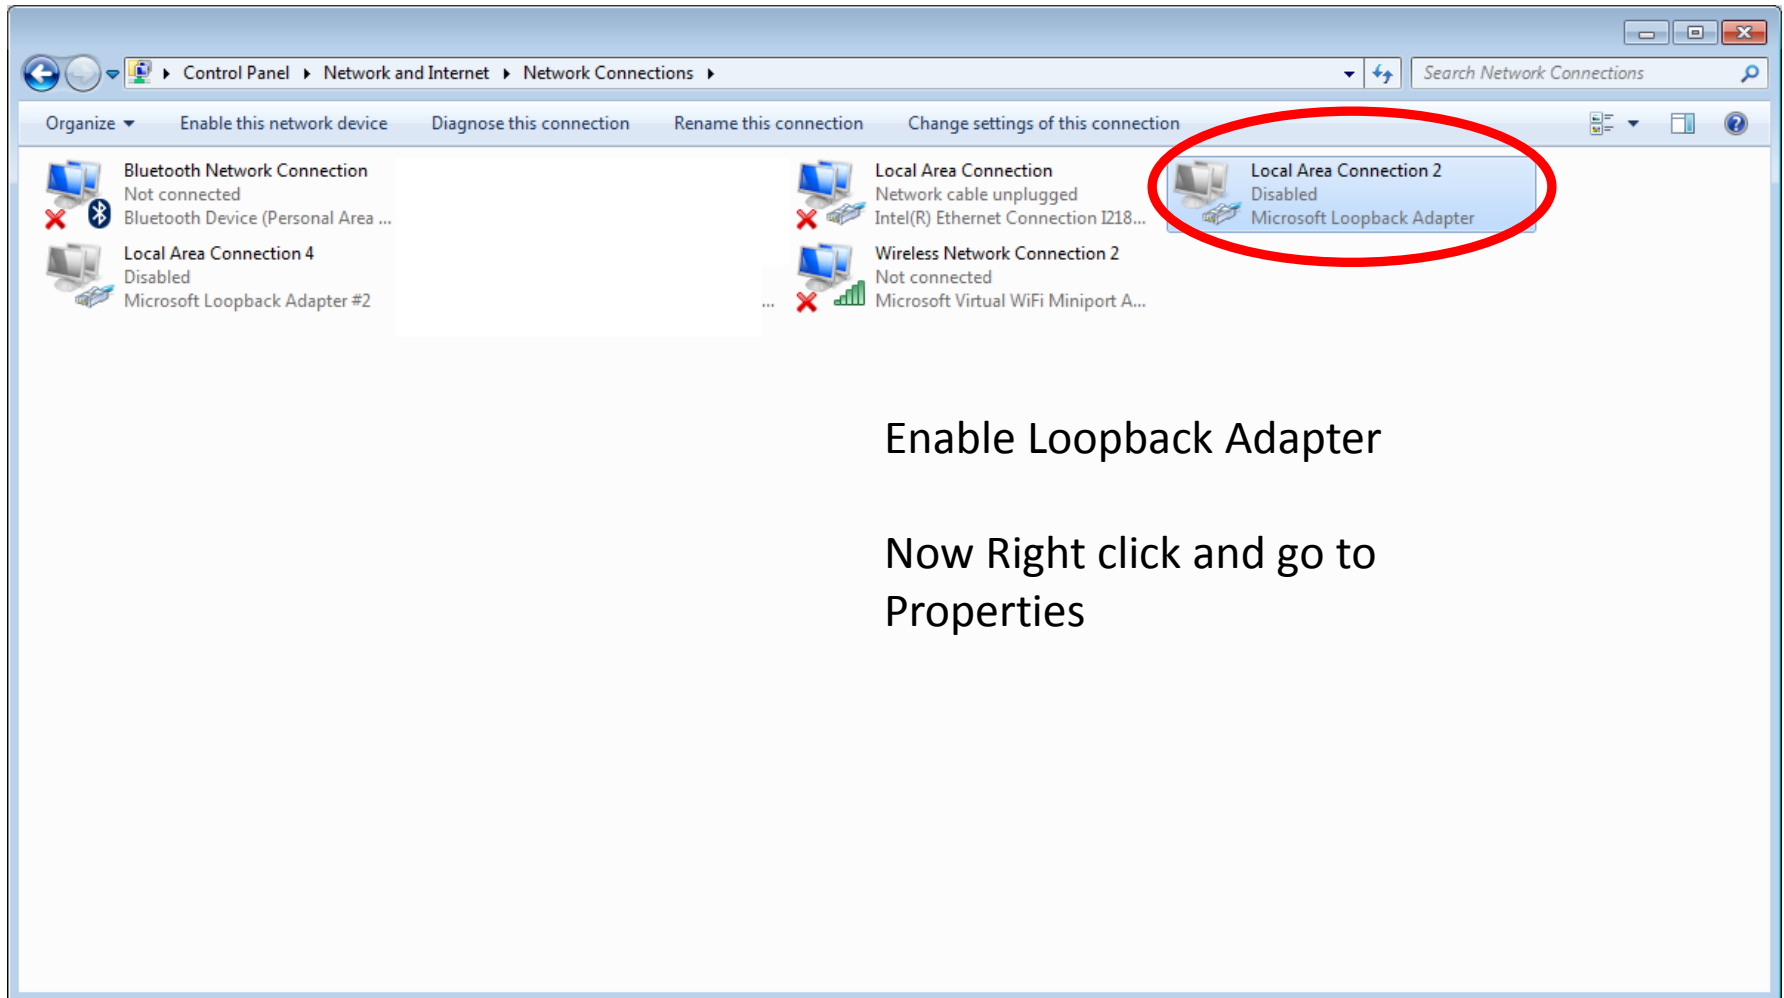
Control Panel ▸ Network and Internet ▸ Network Connections ▸

Search Network Connections

Organize ▾ Enable this network device Diagnose this connection Rename this connection Change settings of this connection

Bluetooth Network Connection
Not connected
Bluetooth Device (Personal Area ...

Local Area Connection 4
Disabled
Microsoft Loopback Adapter #2

Local Area Connection
Network cable unplugged
Intel(R) Ethernet Connection I218...

Wireless Network Connection 2
Not connected
Microsoft Virtual WiFi Miniport A...

Local Area Connection 2
Disabled
Microsoft Loopback Adapter

Enable Loopback Adapter

Now Right click and go to Properties